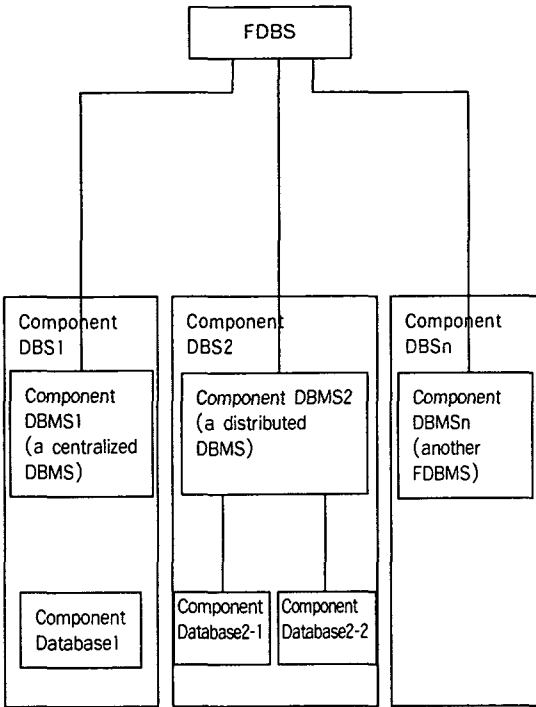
FDBS

Component DBS1

Component DBMS1 (a centralized DBMS)

Component Database1

Component DBS2

Component DBMS2 (a distributed DBMS)

Component Database2-1

Component Database2-2

Component DBSn

Component DBMSn (another FDBMS)